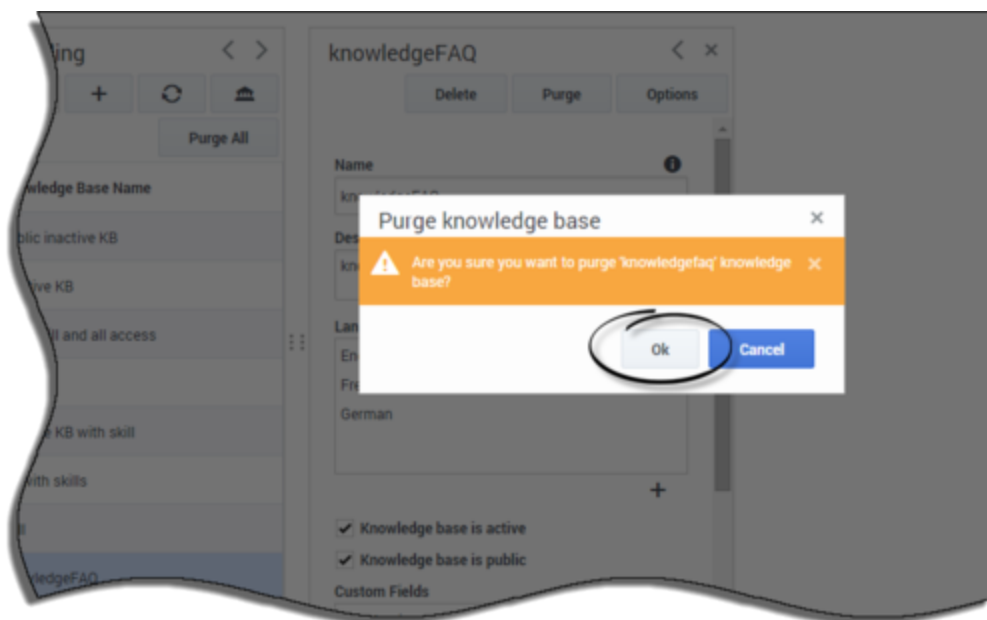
ing

Purge All

wledge Base Name

blic inactive KB

ive KB

ll and all access

e KB with skill

with skills

ll

wledgeFAQ

knowledgeFAQ

Delete

Purge

Options

Name

kn

Des

kn

Lan

En

Fre

German

+

Knowledge base is active

Knowledge base is public

Custom Fields

Purge knowledge base

Are you sure you want to purge 'knowledgefaq' knowledge base?

Ok

Cancel